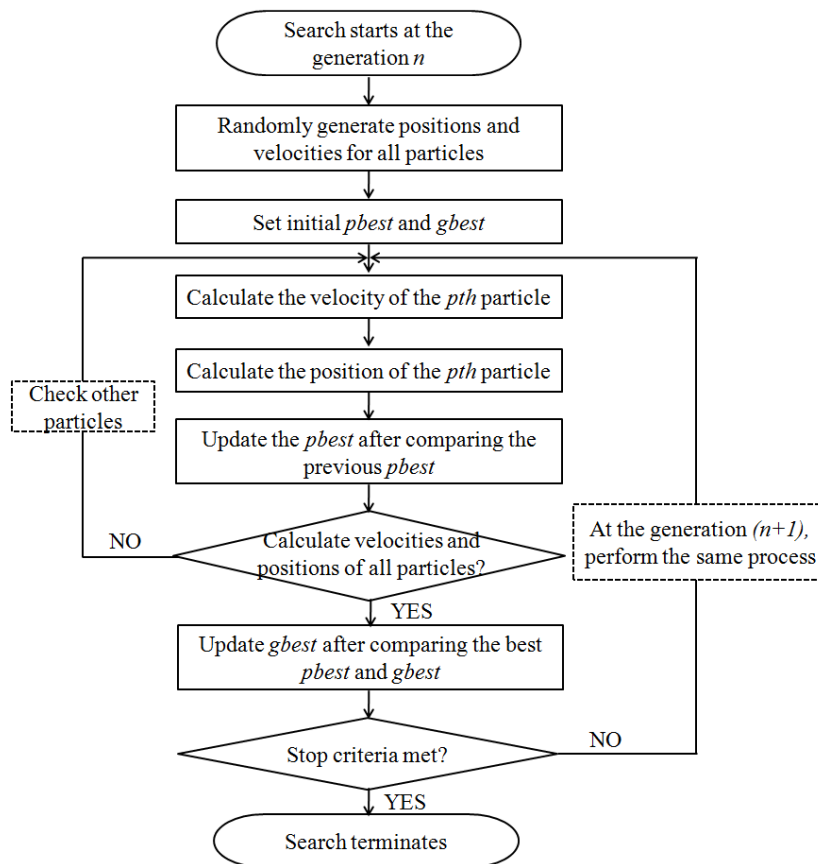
Search starts at the generation *n*

Randomly generate positions and velocities for all particles

Set initial *pbest* and *gbest*

Calculate the velocity of the *pth* particle

Calculate the position of the *pth* particle

Check other particles

Update the *pbest* after comparing the previous *pbest*

NO

Calculate velocities and positions of all particles?

At the generation *(n+1)*, perform the same process

YES

Update *gbest* after comparing the best *pbest* and *gbest*

NO

Stop criteria met?

YES

Search terminates